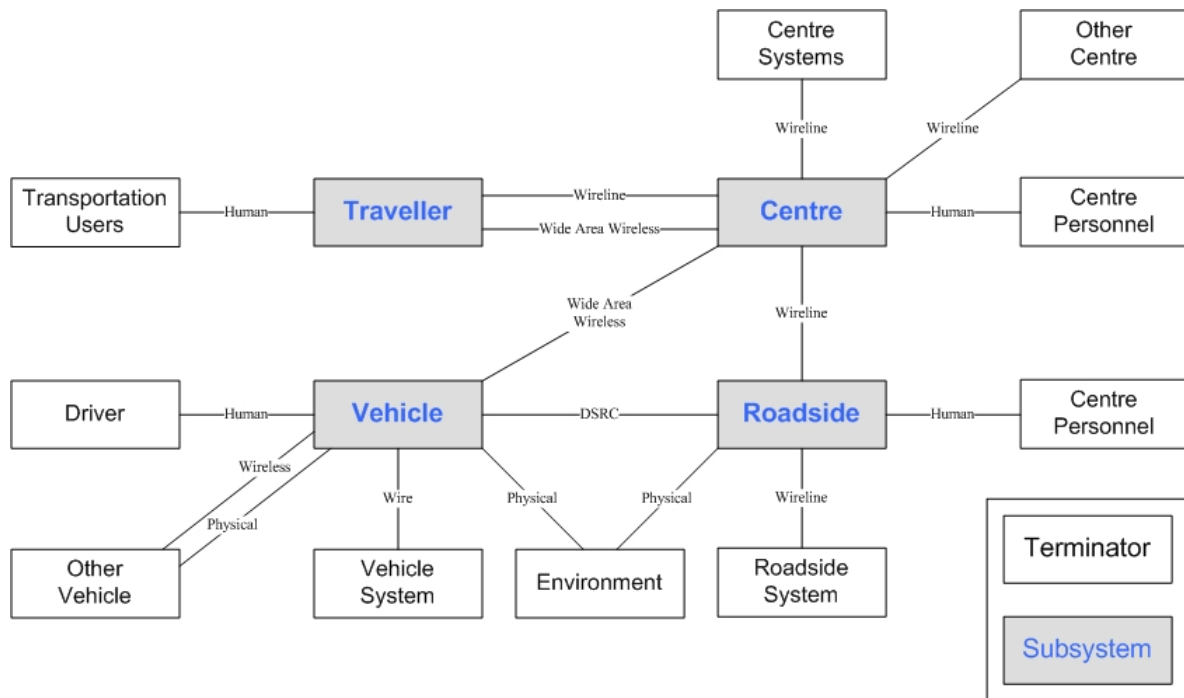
Centre Systems

Other Centre

Wireline

Wireline

Transportation Users

Human

Traveller

Wireline

Wide Area Wireless

Centre

Human

Centre Personnel

Wide Area Wireless

Wireline

Driver

Human

Vehicle

DSRC

Roadside

Human

Centre Personnel

Wireless

Physical

Wire

Physical

Physical

Wireline

Other Vehicle

Vehicle System

Environment

Roadside System

Terminator

Subsystem